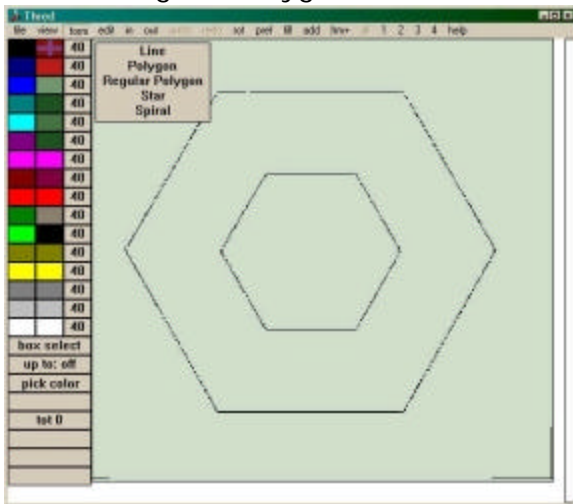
Thred

file view form edit in out undo redo rot pref fill add frm+ # 1 2 3 4 help

40
40
40
40
40
40
40
40
40
40
40
40
40
40
40
40

box select
up to: off
pick color
tot 0

Line
Polygon
Regular Polygon
Star
Spiral